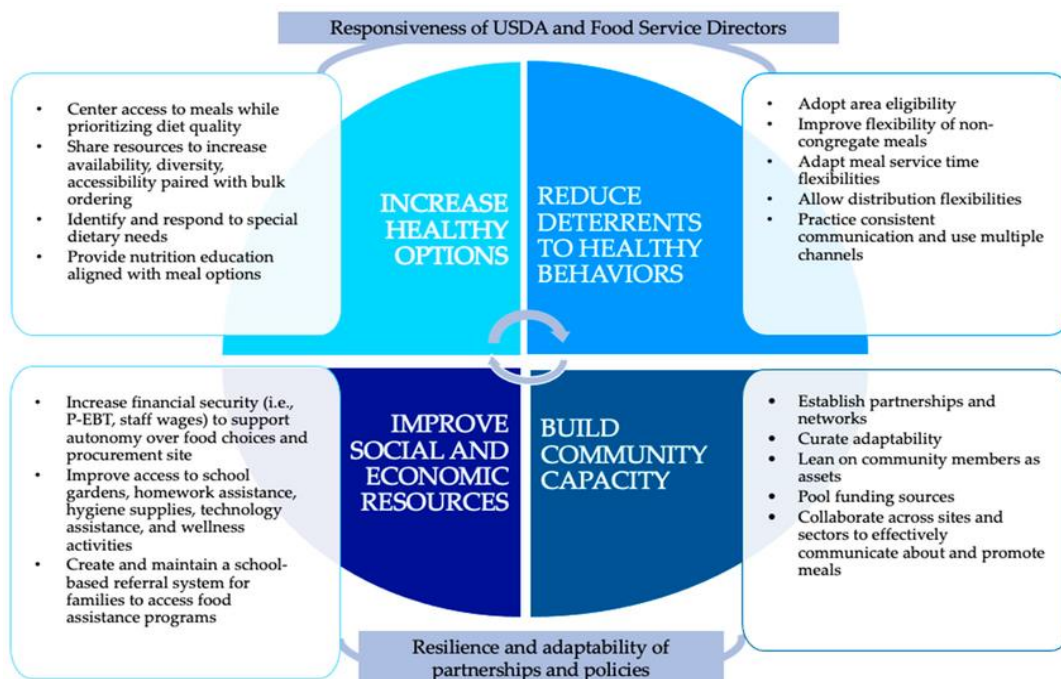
Responsiveness of USDA and Food Service Directors

- Center access to meals while prioritizing diet quality
- Share resources to increase availability, diversity, accessibility paired with bulk ordering
- Identify and respond to special dietary needs
- Provide nutrition education aligned with meal options

INCREASE HEALTHY OPTIONS

REDUCE DETERRENTS TO HEALTHY BEHAVIORS

- Adopt area eligibility
- Improve flexibility of non-congregate meals
- Adapt meal service time flexibilities
- Allow distribution flexibilities
- Practice consistent communication and use multiple channels

- Increase financial security (i.e., P-EBT, staff wages) to support autonomy over food choices and procurement site
- Improve access to school gardens, homework assistance, hygiene supplies, technology assistance, and wellness activities
- Create and maintain a school-based referral system for families to access food assistance programs

IMPROVE SOCIAL AND ECONOMIC RESOURCES

BUILD COMMUNITY CAPACITY

- Establish partnerships and networks
- Curate adaptability
- Lean on community members as assets
- Pool funding sources
- Collaborate across sites and sectors to effectively communicate about and promote meals

Resilience and adaptability of partnerships and policies